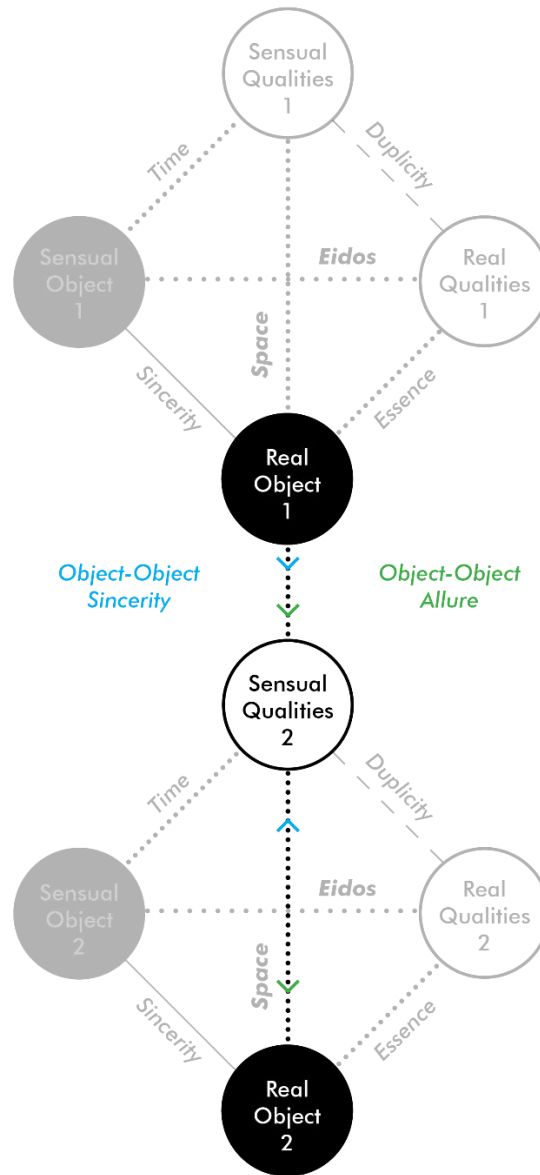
Sensual Qualities 1

Time

Duplicity

Sensual Object 1

Eidos

Real Qualities 1

Space

Sincerity

Essence

Real Object 1

Object-Object Sincerity

Object-Object Allure

Sensual Qualities 2

Time

Duplicity

Sensual Object 2

Eidos

Real Qualities 2

Space

Sincerity

Essence

Real Object 2